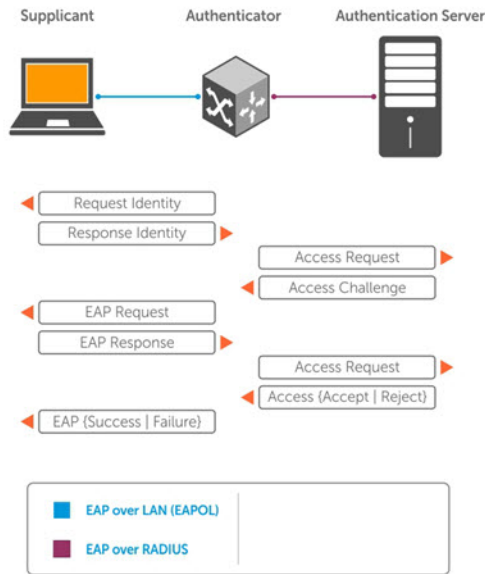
Supplicant
Authenticator
Authentication Server

Request Identity
Response Identity
Access Request
Access Challenge
EAP Request
EAP Response
Access Request
Access {Accept | Reject}
EAP {Success | Failure}

EAP over LAN (EAPOL)
EAP over RADIUS